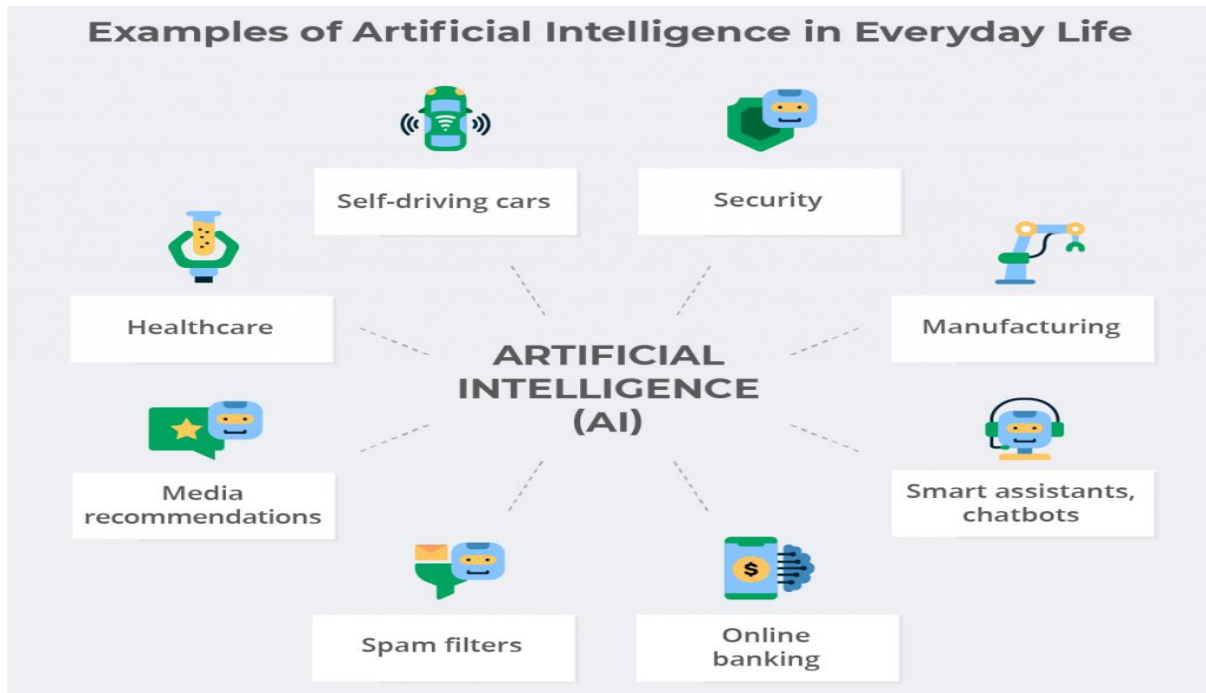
Examples of Artificial Intelligence in Everyday Life

Self-driving cars

Security

Healthcare

Manufacturing

ARTIFICIAL INTELLIGENCE (AI)

Media recommendations

Smart assistants, chatbots

Spam filters

$

Online banking